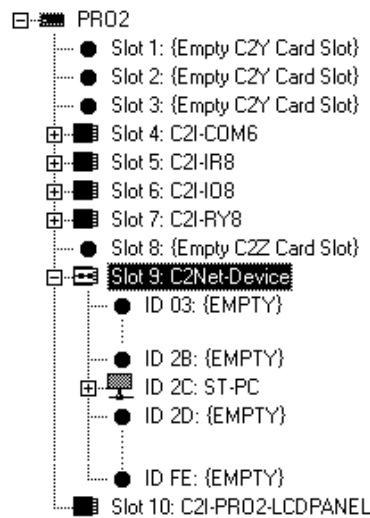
PRO2
Slot 1: {Empty C2Y Card Slot}
Slot 2: {Empty C2Y Card Slot}
Slot 3: {Empty C2Y Card Slot}
Slot 4: C2I-COM6
Slot 5: C2I-IR8
Slot 6: C2I-IO8
Slot 7: C2I-RY8
Slot 8: {Empty C2Z Card Slot}
Slot 9: C2Net-Device
ID 03: {EMPTY}
ID 2B: {EMPTY}
ID 2C: ST-PC
ID 2D: {EMPTY}
ID FE: {EMPTY}
Slot 10: C2I-PRO2-LCDPANEL